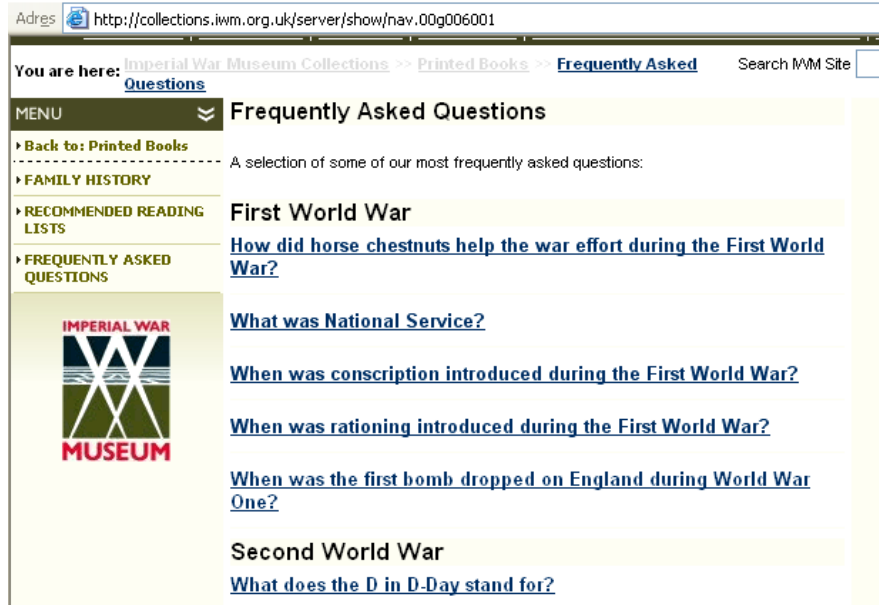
Adres http://collections.iwm.org.uk/server/show/nav.00g006001

You are here: Imperial War Museum Collections >> Printed Books >> Frequently Asked Questions

Search IWM Site

MENU

Back to: Printed Books

FAMILY HISTORY

RECOMMENDED READING LISTS

FREQUENTLY ASKED QUESTIONS

IMPERIAL WAR MUSEUM

Frequently Asked Questions

A selection of some of our most frequently asked questions:

First World War

How did horse chestnuts help the war effort during the First World War?

What was National Service?

When was conscription introduced during the First World War?

When was rationing introduced during the First World War?

When was the first bomb dropped on England during World War One?

Second World War

What does the D in D-Day stand for?